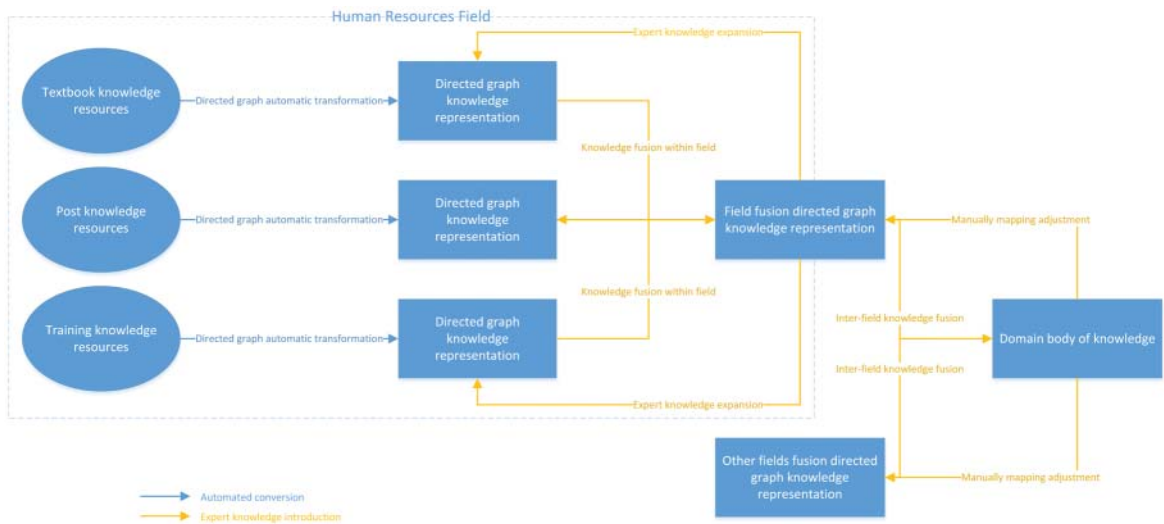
Human Resources Field

Expert knowledge expansion

Textbook knowledge resources

Directed graph automatic transformation

Directed graph knowledge representation

Knowledge fusion within field

Post knowledge resources

Directed graph automatic transformation

Directed graph knowledge representation

Field fusion directed graph knowledge representation

Manually mapping adjustment

Knowledge fusion within field

Training knowledge resources

Directed graph automatic transformation

Directed graph knowledge representation

Inter-field knowledge fusion

Domain body of knowledge

Inter-field knowledge fusion

Expert knowledge expansion

Other fields fusion directed graph knowledge representation

Manually mapping adjustment

Automated conversion

Expert knowledge introduction